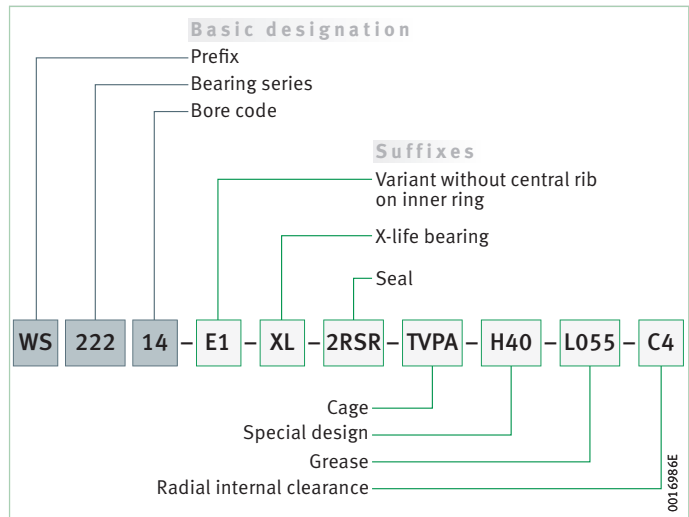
Basic designation
Prefix
Bearing series
Bore code

Suffixes
Variant without central rib on inner ring
X-life bearing
Seal

WS 222 14 – E1 – XL – 2RSR – TVPA – H40 – L055 – C4

Cage
Special design
Grease
Radial internal clearance

0016986E